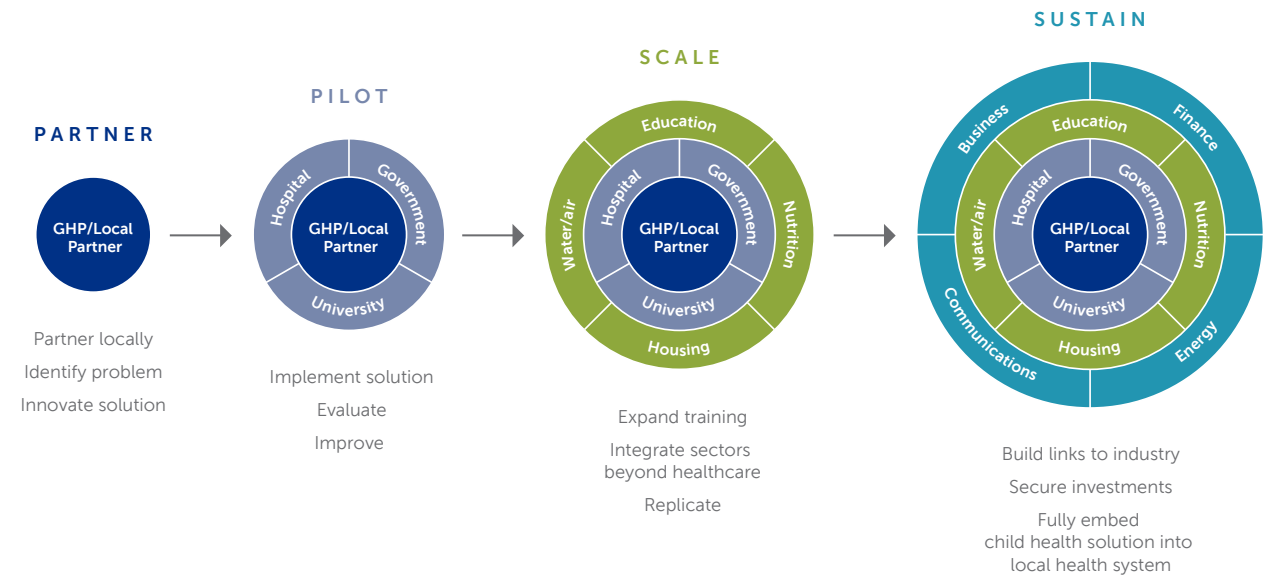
PARTNER

GHP/Local Partner

Partner locally

Identify problem

Innovate solution

PILOT

Hospital

Government

University

GHP/Local Partner

Implement solution

Evaluate

Improve

SCALE

Education

Nutrition

Housing

Water/air

Hospital

Government

University

GHP/Local Partner

Expand training

Integrate sectors beyond healthcare

Replicate

SUSTAIN

Business

Finance

Energy

Communications

Education

Nutrition

Housing

Water/air

Hospital

Government

University

GHP/Local Partner

Build links to industry

Secure investments

Fully embed child health solution into local health system